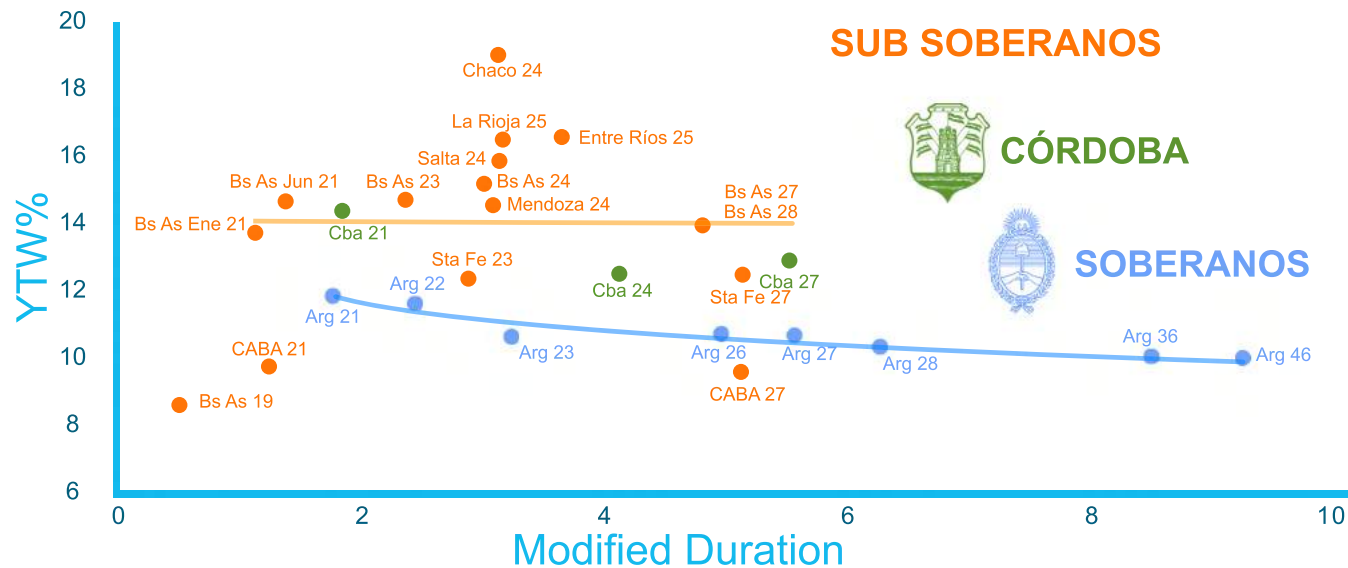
SUB SOBERANOS

CÓRDOBA

SOBERANOS

YTW%

20
18
16
14
12
10
8
6

Chaco 24
La Rioja 25
Entre Ríos 25
Salta 24
Bs As Jun 21
Bs As 23
Bs As 24
Mendoza 24
Bs As 27
Bs As 28
Bs As Ene 21
Cba 21
Sta Fe 23
Cba 24
Cba 27
Sta Fe 27
Arg 21
Arg 22
Arg 23
Arg 26
Arg 27
Arg 28
Arg 36
Arg 46
CABA 21
Bs As 19
CABA 27

0
2
4
6
8
10

Modified Duration